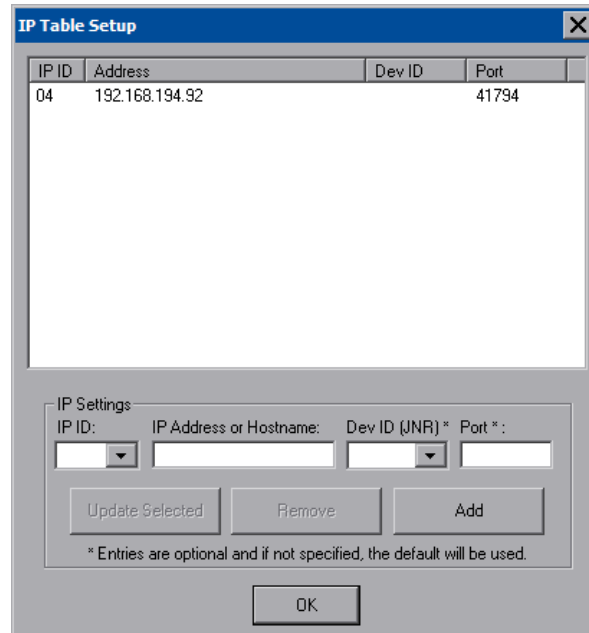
IP Table Setup

| IP ID | Address | Dev ID | Port |
|---|---|---|---|
| 04 | 192.168.194.92 | | 41794 |

IP Settings
IP ID: IP Address or Hostname: Dev ID (JNR) * Port * :

Update Selected Remove Add

* Entries are optional and if not specified, the default will be used.

OK